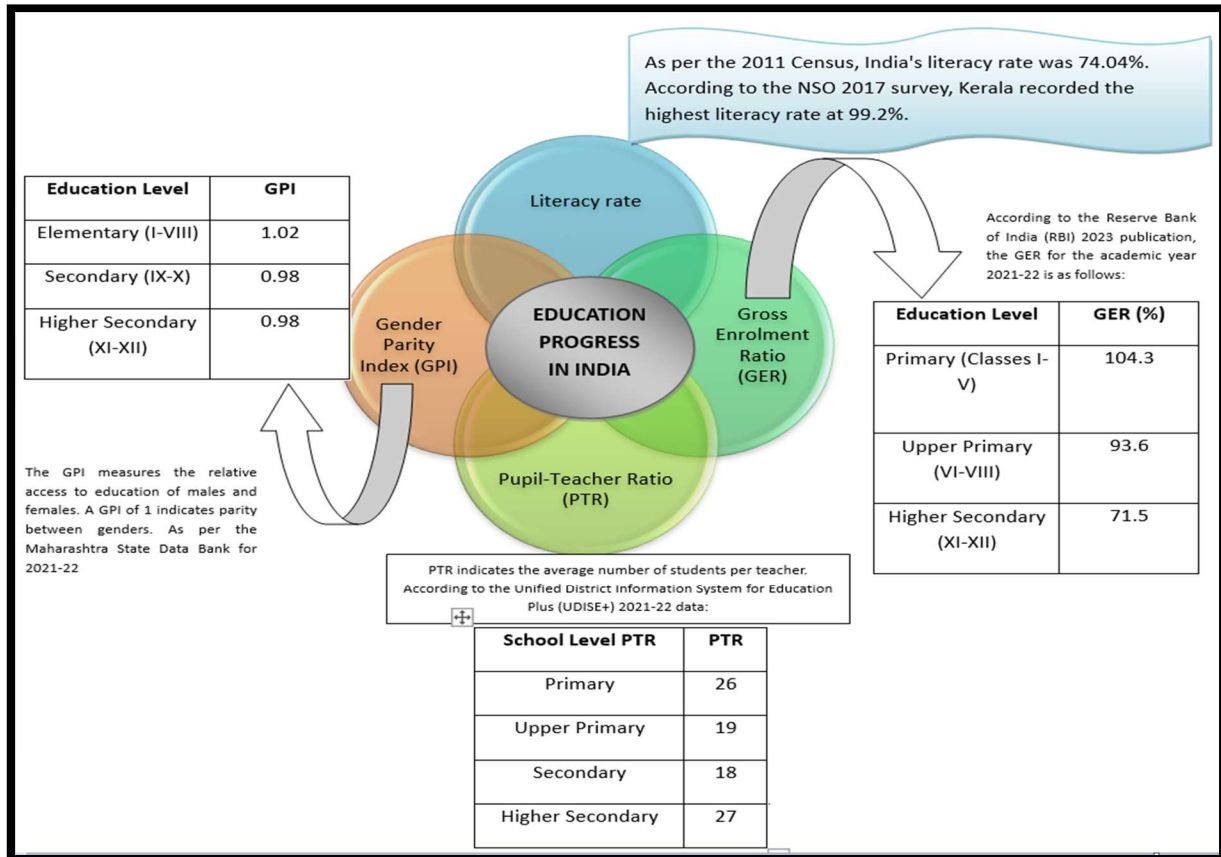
As per the 2011 Census, India's literacy rate was 74.04%. According to the NSO 2017 survey, Kerala recorded the highest literacy rate at 99.2%.

| Education Level | GPI |
|---|---|
| Elementary (I-VIII) | 1.02 |
| Secondary (IX-X) | 0.98 |
| Higher Secondary (XI-XII) | 0.98 |

Literacy rate

Gender Parity Index (GPI)

EDUCATION PROGRESS IN INDIA

Gross Enrolment Ratio (GER)

Pupil-Teacher Ratio (PTR)

According to the Reserve Bank of India (RBI) 2023 publication, the GER for the academic year 2021-22 is as follows:

| Education Level | GER (%) |
|---|---|
| Primary (Classes I-V) | 104.3 |
| Upper Primary (VI-VIII) | 93.6 |
| Higher Secondary (XI-XII) | 71.5 |

The GPI measures the relative access to education of males and females. A GPI of 1 indicates parity between genders. As per the Maharashtra State Data Bank for 2021-22

PTR indicates the average number of students per teacher. According to the Unified District Information System for Education Plus (UDISE+) 2021-22 data:

| School Level PTR | PTR |
|---|---|
| Primary | 26 |
| Upper Primary | 19 |
| Secondary | 18 |
| Higher Secondary | 27 |